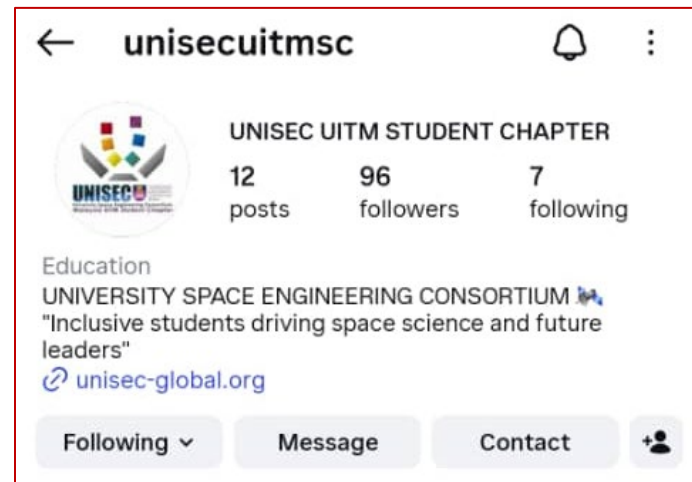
unisecuitmsc

UNISEC

UNISEC UITM STUDENT CHAPTER

12 posts

96 followers

7 following

Education

UNIVERSITY SPACE ENGINEERING CONSORTIUM

"Inclusive students driving space science and future leaders"

unisec-global.org

Following

Message

Contact